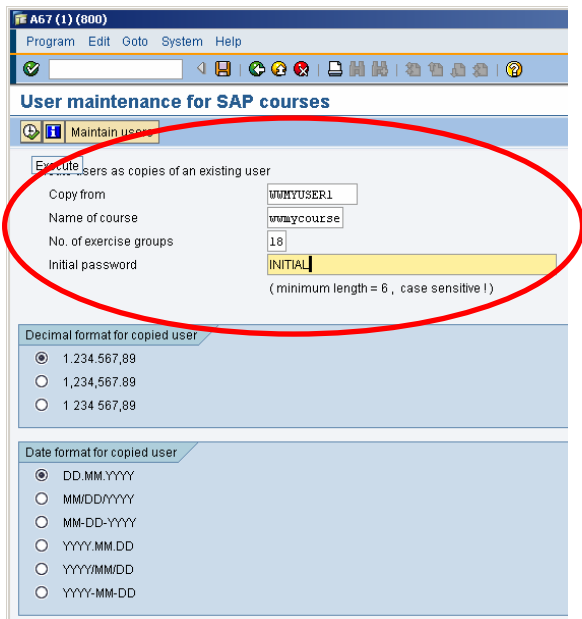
A67 (1) (800)

Program Edit Goto System Help

User maintenance for SAP courses

Maintain users

Execute
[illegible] users as copies of an existing user

Copy from WWMYUSER1
Name of course wwmycourse
No. of exercise groups 18
Initial password INITIAL
( minimum length = 6 , case sensitive ! )

Decimal format for copied user
1.234.567,89
1,234,567.89
1 234 567,89

Date format for copied user
DD.MM.YYYY
MM/DD/YYYY
MM-DD-YYYY
YYYY.MM.DD
YYYY/MM/DD
YYYY-MM-DD